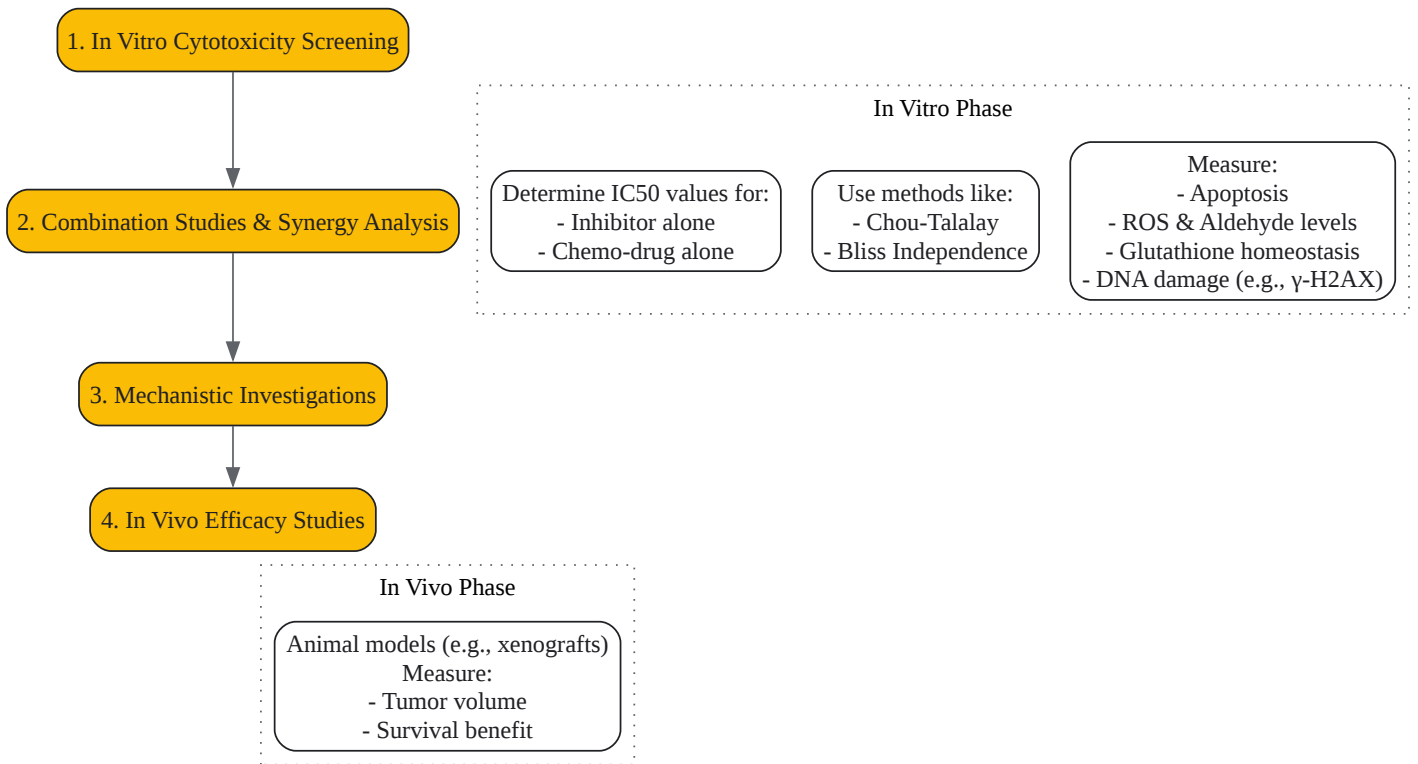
1. In Vitro Cytotoxicity Screening

2. Combination Studies & Synergy Analysis

3. Mechanistic Investigations

4. In Vivo Efficacy Studies

In Vitro Phase

Determine IC50 values for:
- Inhibitor alone
- Chemo-drug alone

Use methods like:
- Chou-Talalay
- Bliss Independence

Measure:
- Apoptosis
- ROS & Aldehyde levels
- Glutathione homeostasis
- DNA damage (e.g., γ-H2AX)

In Vivo Phase

Animal models (e.g., xenografts)
Measure:
- Tumor volume
- Survival benefit